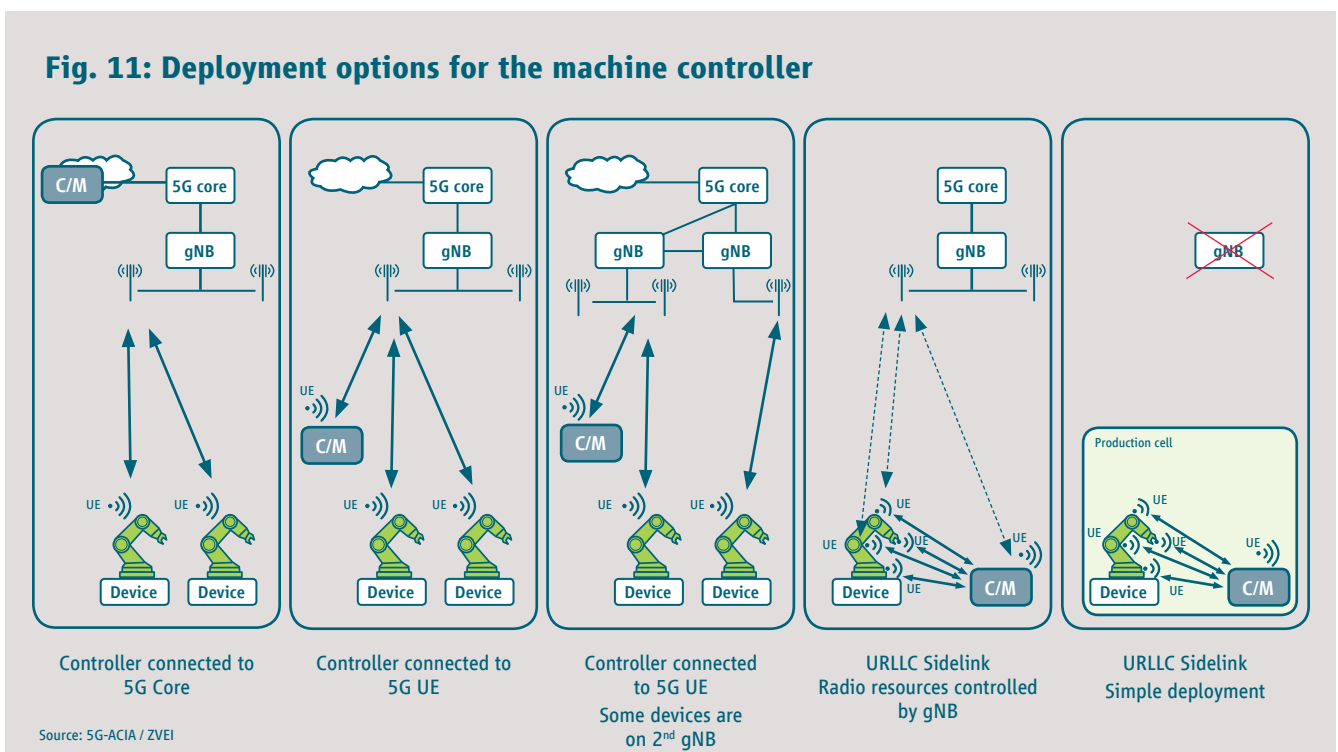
Fig. 11: Deployment options for the machine controller

C/M
5G core
gNB
UE
UE
Device
Device

Controller connected to 5G Core

5G core
gNB
UE
C/M
UE
UE
Device
Device

Controller connected to 5G UE

5G core
gNB
gNB
UE
C/M
UE
UE
Device
Device

Controller connected to 5G UE
Some devices are on 2$^{nd}$ gNB

5G core
gNB
UE
UE
UE
UE
UE
Device
C/M

URLLC Sidelink
Radio resources controlled by gNB

gNB
Production cell
UE
UE
UE
UE
UE
Device
C/M

URLLC Sidelink
Simple deployment

Source: 5G-ACIA / ZVEI